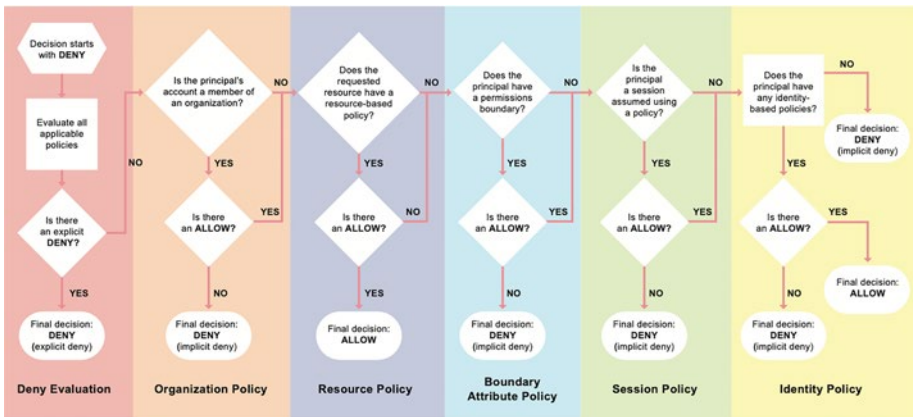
Decision starts with DENY

Evaluate all applicable policies

Is there an explicit DENY?

YES

NO

Final decision: DENY (explicit deny)

Deny Evaluation

Is the principal's account a member of an organization?

NO

YES

Is there an ALLOW?

YES

NO

Final decision: DENY (implicit deny)

Organization Policy

Does the requested resource have a resource-based policy?

NO

YES

Is there an ALLOW?

NO

YES

Final decision: ALLOW

Resource Policy

Does the principal have a permissions boundary?

NO

YES

Is there an ALLOW?

YES

NO

Final decision: DENY (implicit deny)

Boundary Attribute Policy

Is the principal a session assumed using a policy?

NO

YES

Is there an ALLOW?

YES

NO

Final decision: DENY (implicit deny)

Session Policy

Does the principal have any identity-based policies?

NO

Final decision: DENY (implicit deny)

YES

Is there an ALLOW?

YES

Final decision: ALLOW

NO

Final decision: DENY (implicit deny)

Identity Policy